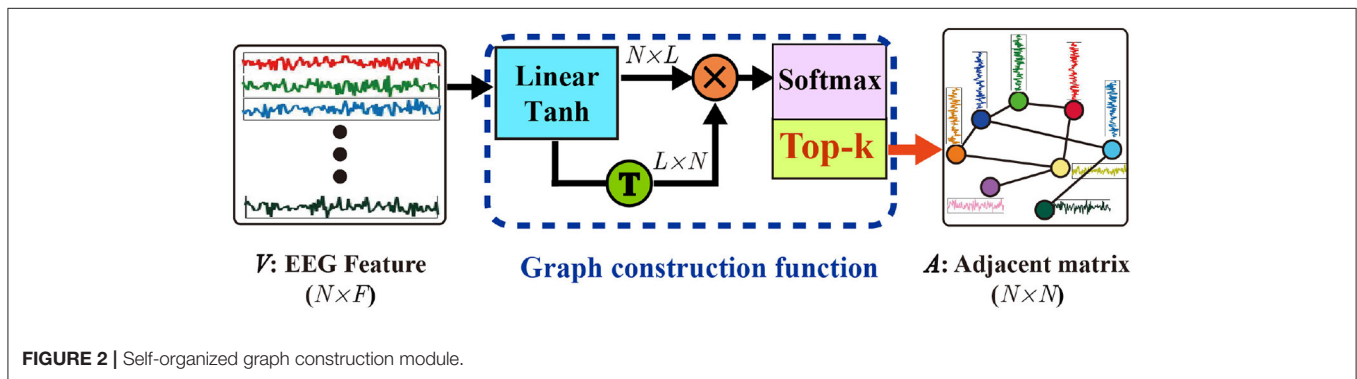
Linear Tanh

$N \times L$

$\times$

Softmax

Top-k

T

$L \times N$

$V$: EEG Feature ($N \times F$)

Graph construction function

$A$: Adjacent matrix ($N \times N$)

FIGURE 2 | Self-organized graph construction module.